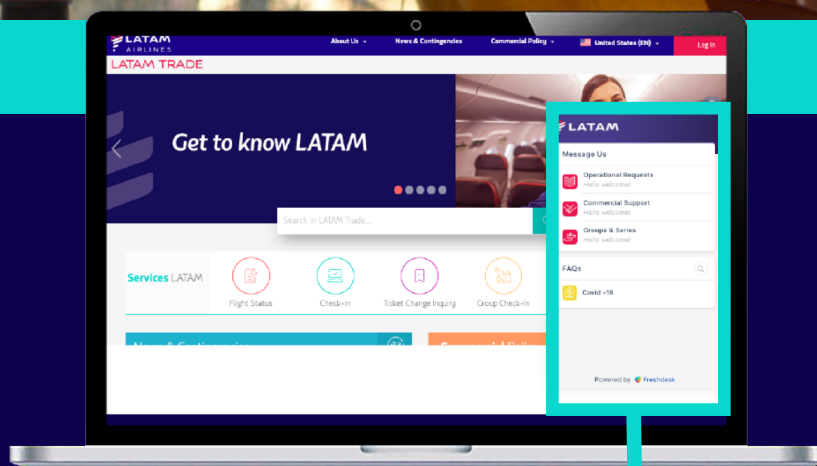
LATAM AIRLINES

About Us

News & Contingencies

Commercial Policy

United States (EN)

Log In

LATAM TRADE

Get to know LATAM

Search in LATAM Trade...

Services LATAM

Flight Status

Check-In

Ticket Change Inquiry

Group Check-In

News & Contingencies

Commercial Poli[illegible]

LATAM

Message Us

Operational Requests
Hello welcome!

Commercial Support
Hello welcome!

Groups & Series
Hello welcome!

FAQs

Covid -19

Powered by Freshdesk